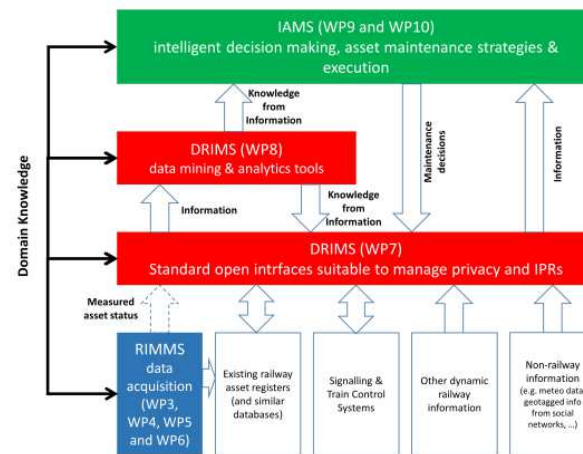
IAMS (WP9 and WP10)
intelligent decision making, asset maintenance strategies & execution

Domain Knowledge

Knowledge from Information

Maintenance decisions

Information

DRIMS (WP8)
data mining & analytics tools

Information

Knowledge from Information

DRIMS (WP7)
Standard open intrfaces suitable to manage privacy and IPRs

Measured asset status

RIMMS data acquisition (WP3, WP4, WP5 and WP6)

Existing railway asset registers (and similar databases)

Signalling & Train Control Systems

Other dynamic railway information

Non-railway information (e.g. meteo data, geotagged info from social networks, ...)